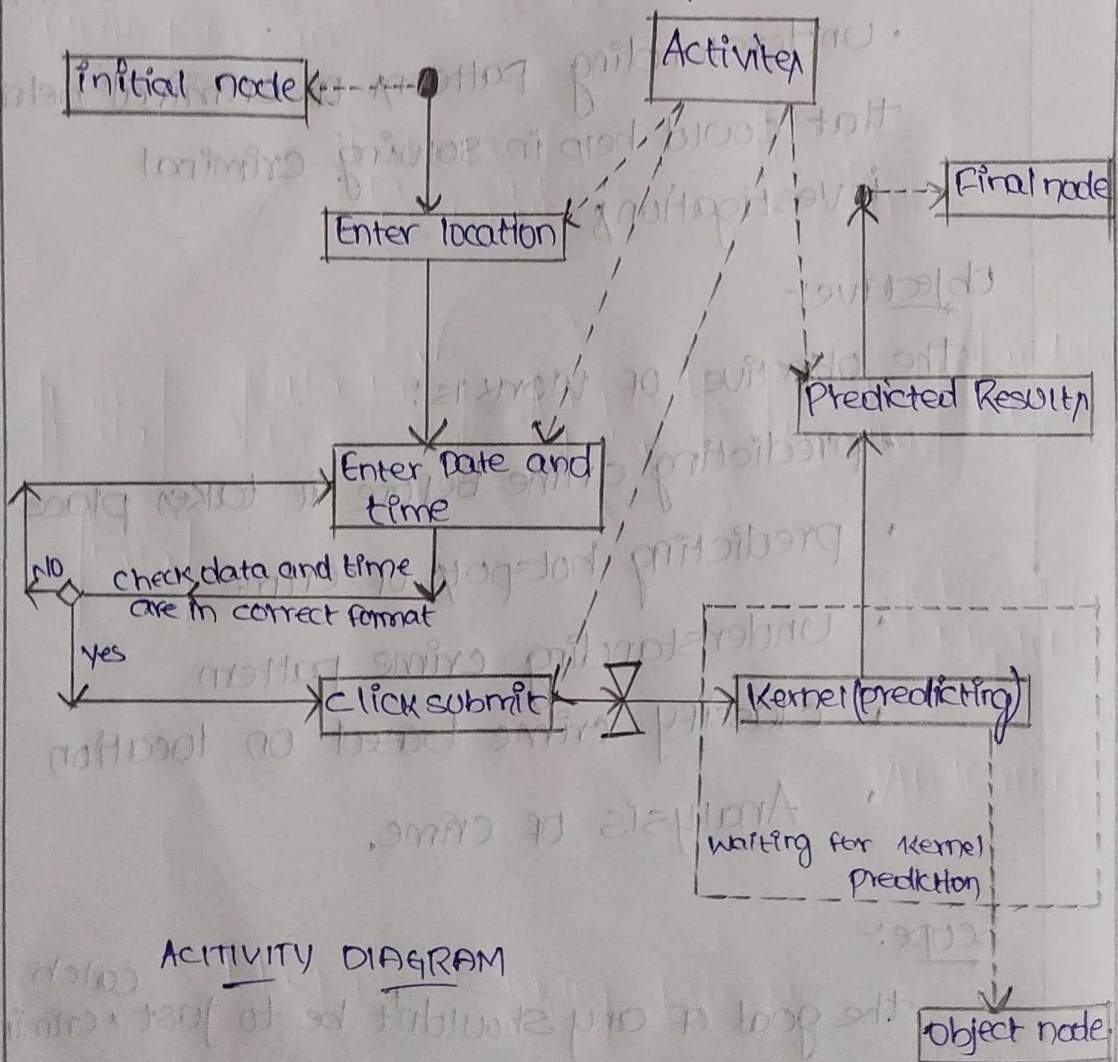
initial node

Activites

Final node

Enter location

Predicted Results

Enter Date and time

no

check data and time are in correct format

yes

click submit

Kernel(predicting)

waiting for kernel prediction

ACTIVITY DIAGRAM

Object node